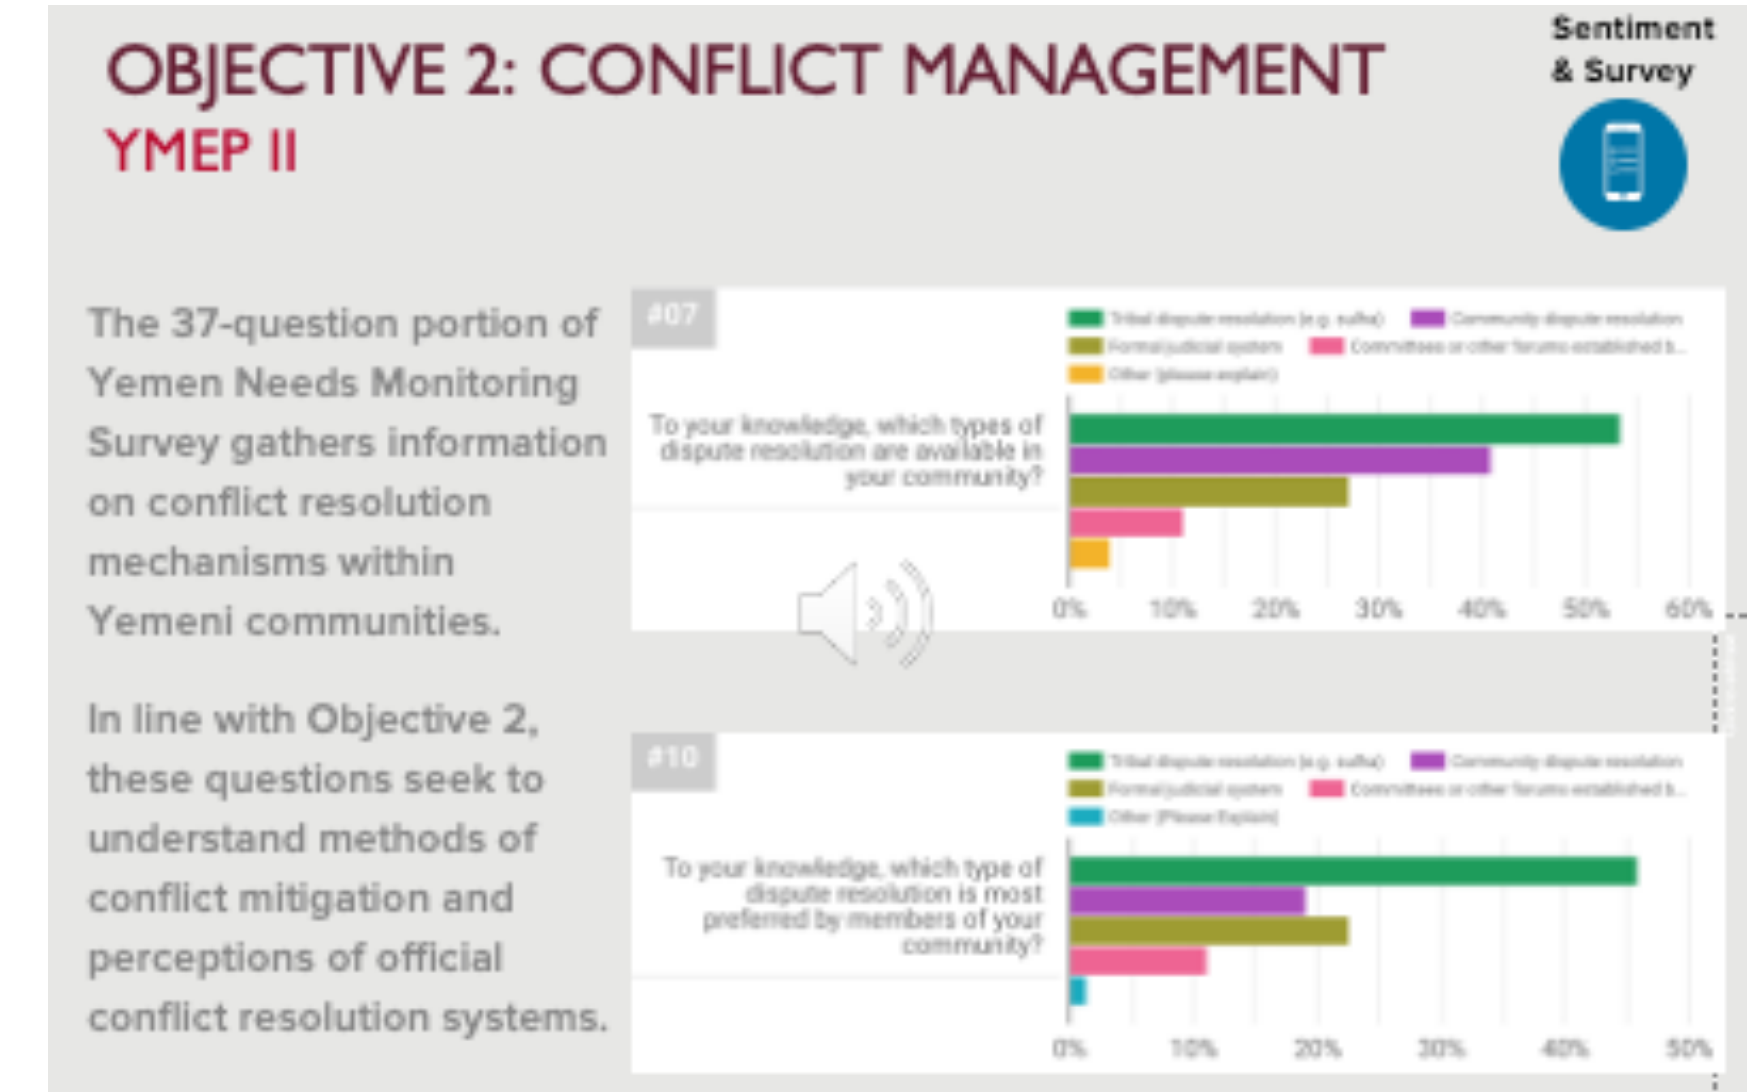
OBJECTIVE 2: CONFLICT MANAGEMENT
YMEP II

Sentiment & Survey

The 37-question portion of Yemen Needs Monitoring Survey gathers information on conflict resolution mechanisms within Yemeni communities.

In line with Objective 2, these questions seek to understand methods of conflict mitigation and perceptions of official conflict resolution systems.

#07

Tribal dispute resolution (e.g. sulha)
Community dispute resolution
Formal judicial system
Committees or other forums established b...
Other (please explain)

To your knowledge, which types of dispute resolution are available in your community?

0% 10% 20% 30% 40% 50% 60%

#10

Tribal dispute resolution (e.g. sulha)
Community dispute resolution
Formal judicial system
Committees or other forums established b...
Other (Please Explain)

To your knowledge, which type of dispute resolution is most preferred by members of your community?

0% 10% 20% 30% 40% 50%